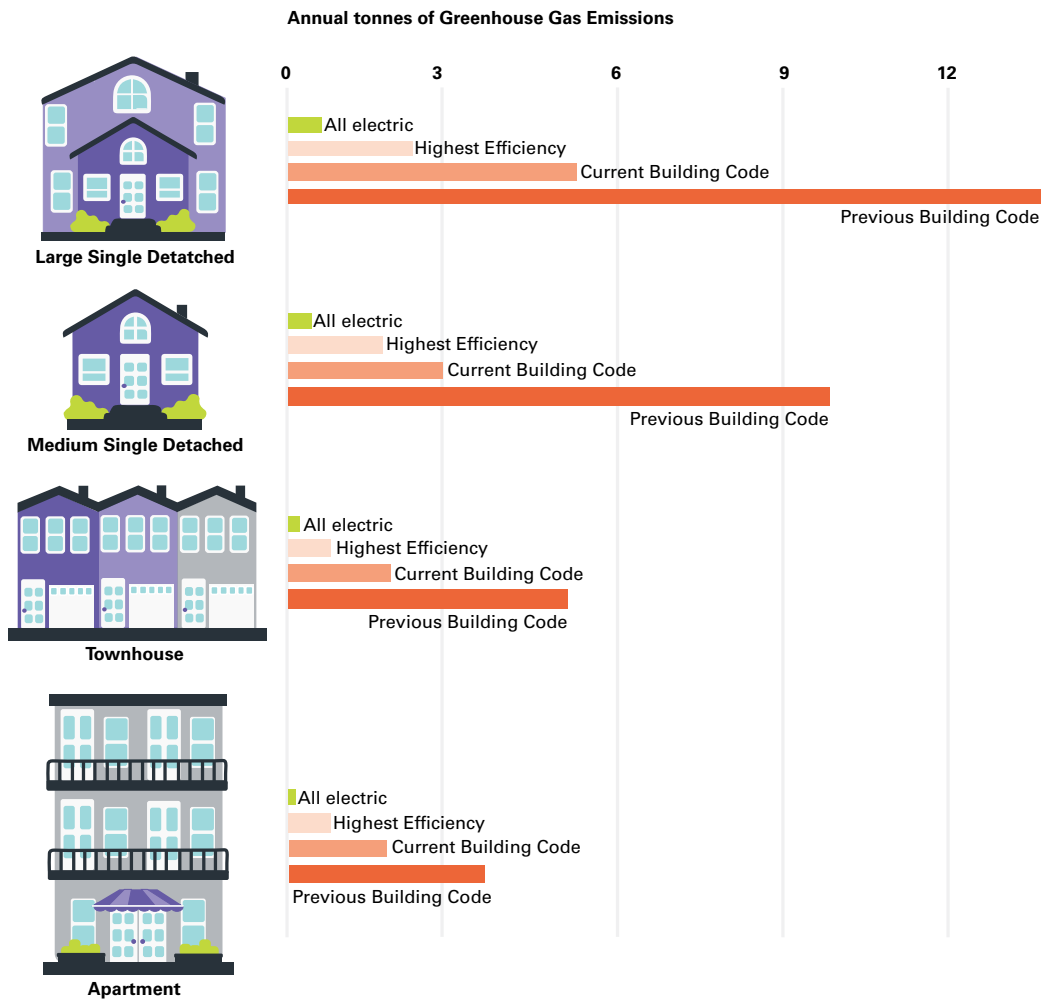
Annual tonnes of Greenhouse Gas Emissions

0 3 6 9 12

All electric
Highest Efficiency
Current Building Code
Previous Building Code

Large Single Detatched

All electric
Highest Efficiency
Current Building Code
Previous Building Code

Medium Single Detached

All electric
Highest Efficiency
Current Building Code
Previous Building Code

Townhouse

All electric
Highest Efficiency
Current Building Code
Previous Building Code

Apartment